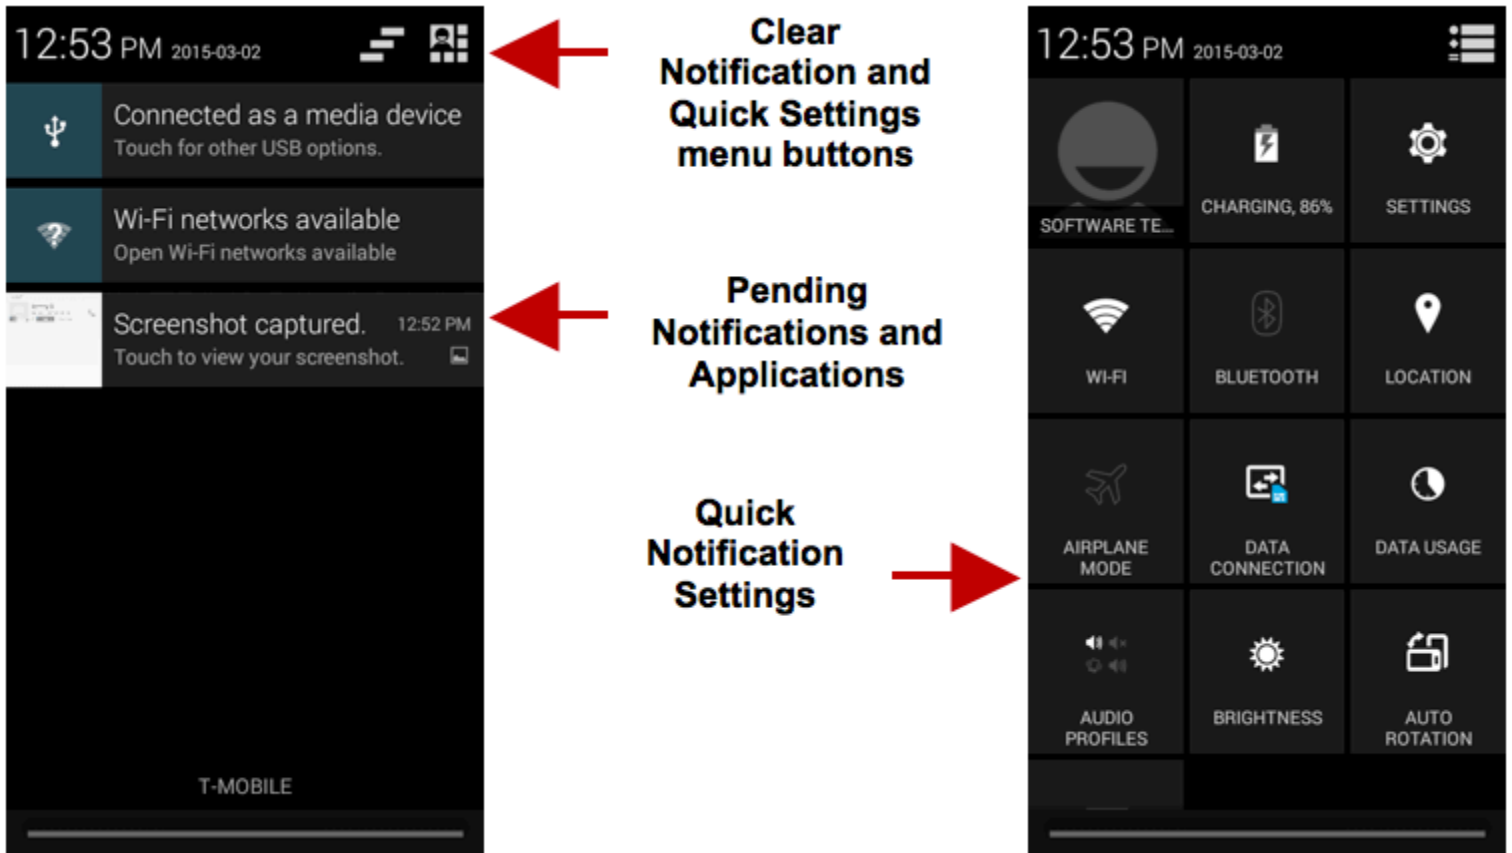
12:53 PM 2015-03-02

Connected as a media device
Touch for other USB options.

Wi-Fi networks available
Open Wi-Fi networks available

Screenshot captured. 12:52 PM
Touch to view your screenshot.

T-MOBILE

Clear Notification and Quick Settings menu buttons

Pending Notifications and Applications

Quick Notification Settings

12:53 PM 2015-03-02

SOFTWARE TE...

CHARGING, 86%

SETTINGS

WI-FI

BLUETOOTH

LOCATION

AIRPLANE MODE

DATA CONNECTION

DATA USAGE

AUDIO PROFILES

BRIGHTNESS

AUTO ROTATION